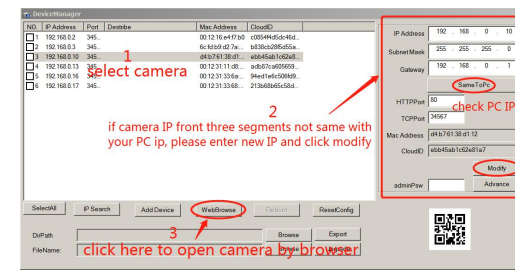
DeviceManager

| NO. | IP Address | Port | Describe | Mac Address | CloudID |
|---|---|---|---|---|---|
| 1 | 192.168.0.2 | 345... | | 00:12:16:e4:f7:b0 | c8854f4d5dc46d... |
| 2 | 192.168.0.3 | 345... | | 6c:fd:b9:d2:7a:... | b838cb285d55a... |
| 3 | 192.168.0.10 | 345... | | d4:b7:61:38:d1:... | ebb45ab1c62e8... |
| 4 | 192.168.0.13 | 345... | | 00:12:31:11:d8:... | adb87ca605659... |
| 5 | 192.168.0.16 | 345... | | 00:12:31:33:6a:... | 94ed1e6c506fd9... |
| 6 | 192.168.0.17 | 345... | | 00:12:31:33:68:... | 213b68b65c58d... |

1
select camera

2
if camera IP front three segments not same with your PC ip, please enter new IP and click modify

IP Address 192 . 168 . 0 . 10
SubnetMask 255 . 255 . 255 . 0
Gateway 192 . 168 . 0 . 1
SameToPc
check PC IP
HTTPPort 80
TCPPort 34567
Mac Address d4:b7:61:38:d1:12
CloudID ebb45ab1c62e81a7
Modify
adminPsw
Advance

SelectAll IP Search Add Device WebBrowse Paracat ResetConfig

3
DirPath Browse Export
FileName: Update Import
click here to open camera by browser